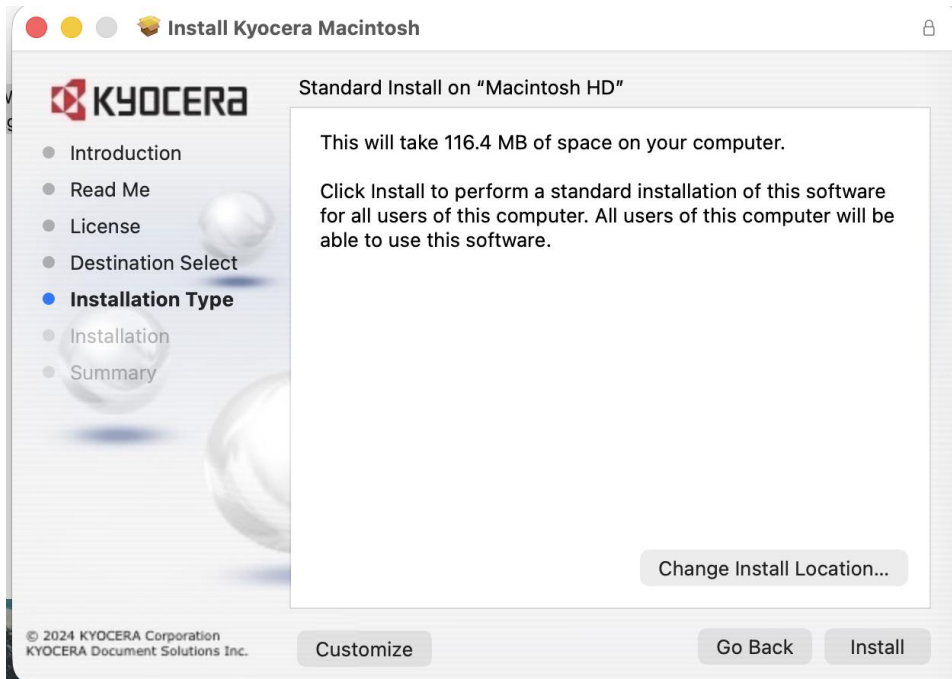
Install Kyocera Macintosh

KYOCERA

Introduction
Read Me
License
Destination Select
Installation Type
Installation
Summary

Standard Install on “Macintosh HD”

This will take 116.4 MB of space on your computer.

Click Install to perform a standard installation of this software for all users of this computer. All users of this computer will be able to use this software.

Change Install Location...

© 2024 KYOCERA Corporation
KYOCERA Document Solutions Inc.

Customize

Go Back

Install